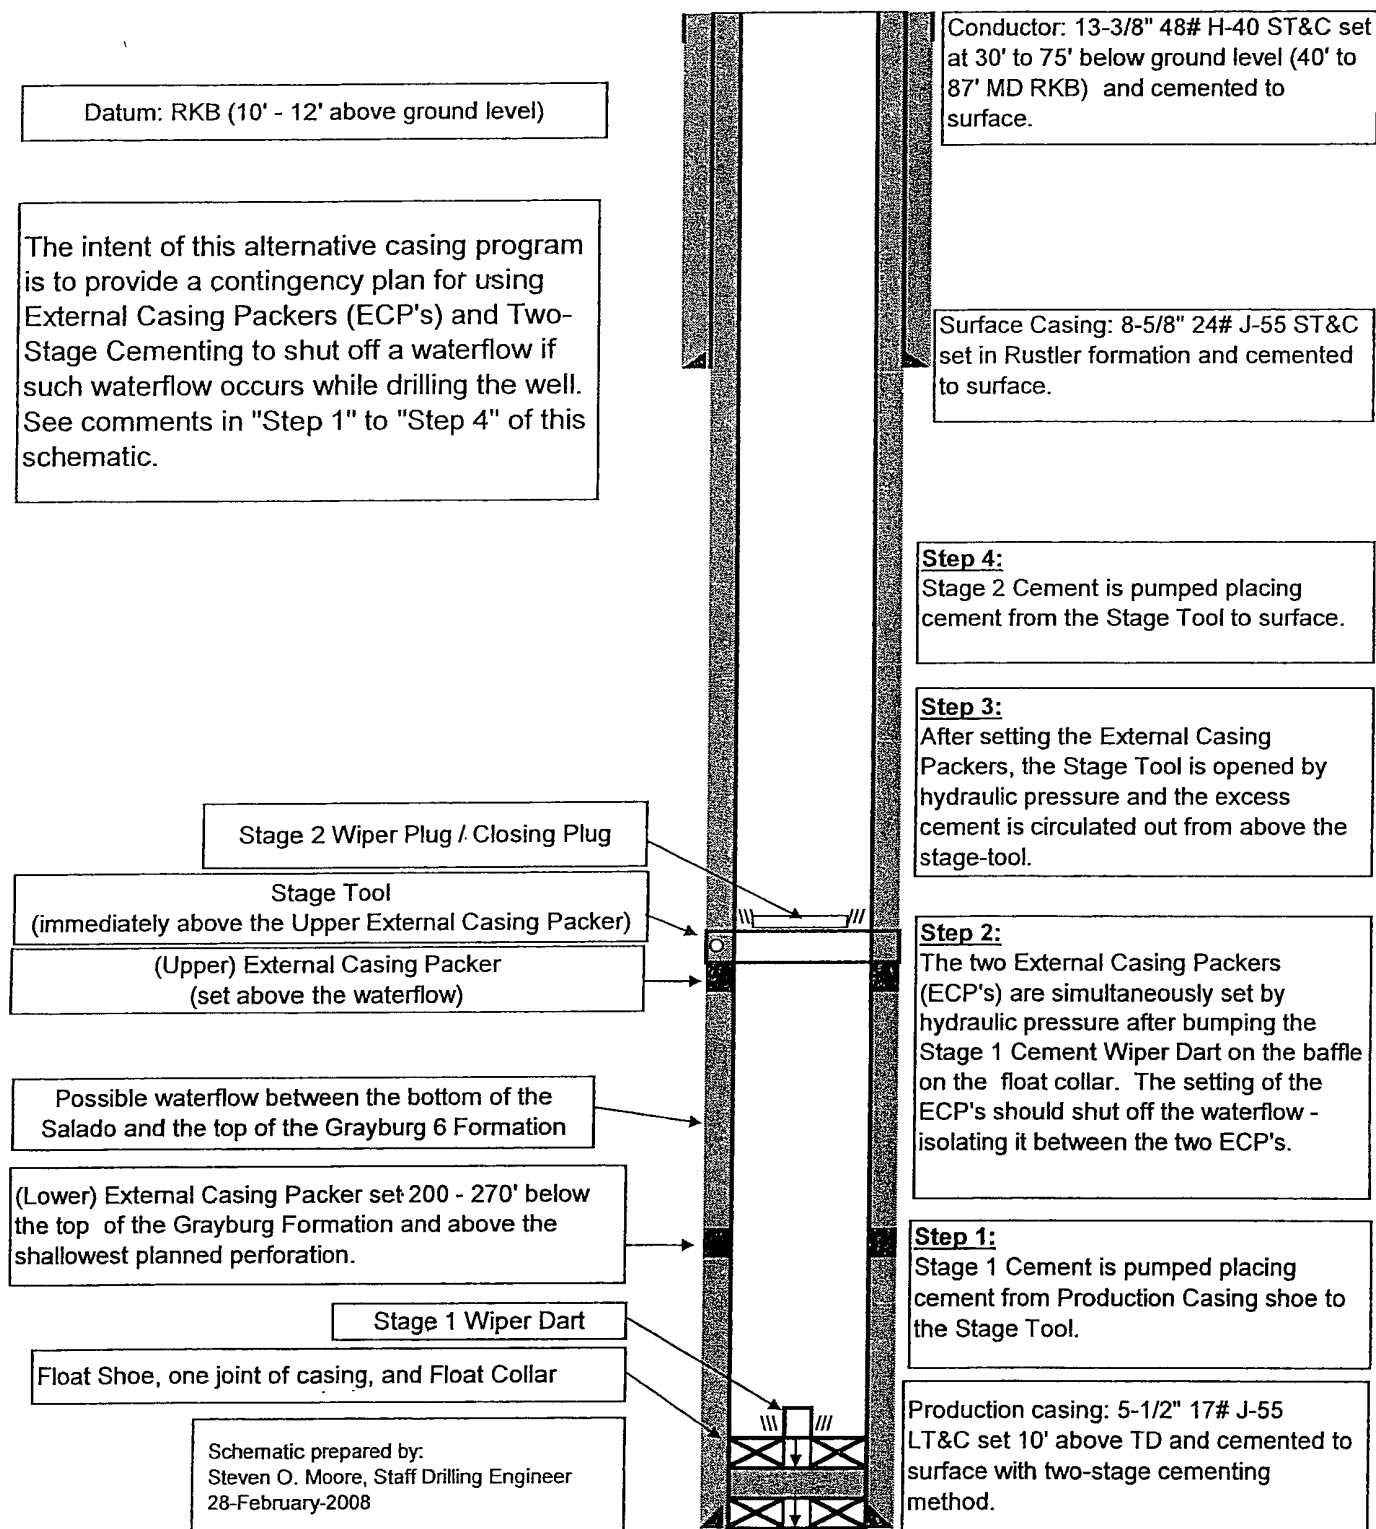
Datum: RKB (10' - 12' above ground level)

Conductor: 13-3/8" 48# H-40 ST&C set at 30' to 75' below ground level (40' to 87' MD RKB) and cemented to surface.

The intent of this alternative casing program is to provide a contingency plan for using External Casing Packers (ECP's) and Two-Stage Cementing to shut off a waterflow if such waterflow occurs while drilling the well. See comments in "Step 1" to "Step 4" of this schematic.

Surface Casing: 8-5/8" 24# J-55 ST&C set in Rustler formation and cemented to surface.

Step 4:
Stage 2 Cement is pumped placing cement from the Stage Tool to surface.

Step 3:
After setting the External Casing Packers, the Stage Tool is opened by hydraulic pressure and the excess cement is circulated out from above the stage-tool.

Stage 2 Wiper Plug / Closing Plug

Stage Tool
(immediately above the Upper External Casing Packer)

(Upper) External Casing Packer
(set above the waterflow)

Step 2:
The two External Casing Packers (ECP's) are simultaneously set by hydraulic pressure after bumping the Stage 1 Cement Wiper Dart on the baffle on the float collar. The setting of the ECP's should shut off the waterflow - isolating it between the two ECP's.

Possible waterflow between the bottom of the Salado and the top of the Grayburg 6 Formation

(Lower) External Casing Packer set 200 - 270' below the top of the Grayburg Formation and above the shallowest planned perforation.

Step 1:
Stage 1 Cement is pumped placing cement from Production Casing shoe to the Stage Tool.

Stage 1 Wiper Dart

Float Shoe, one joint of casing, and Float Collar

Production casing: 5-1/2" 17# J-55 LT&C set 10' above TD and cemented to surface with two-stage cementing method.

Schematic prepared by:
Steven O. Moore, Staff Drilling Engineer
28-February-2008